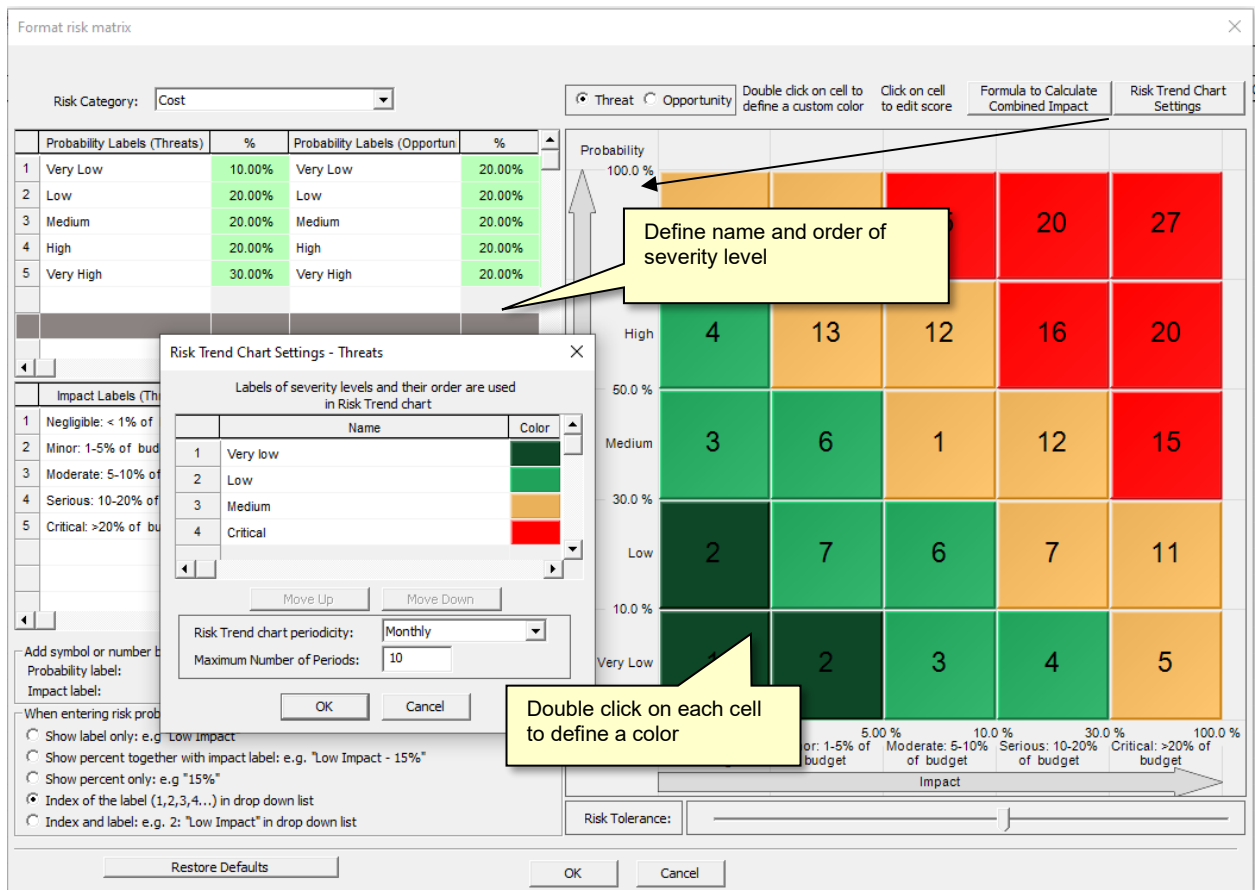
Format risk matrix

Risk Category: Cost

| | Probability Labels (Threats) | % | Probability Labels (Opportun | % |
|---|---|---|---|---|
| 1 | Very Low | 10.00% | Very Low | 20.00% |
| 2 | Low | 20.00% | Low | 20.00% |
| 3 | Medium | 20.00% | Medium | 20.00% |
| 4 | High | 20.00% | High | 20.00% |
| 5 | Very High | 30.00% | Very High | 20.00% |

Impact Labels (Thr
1 Negligible: < 1% of
2 Minor: 1-5% of bud
3 Moderate: 5-10% of
4 Serious: 10-20% of
5 Critical: >20% of bu

Add symbol or number b
Probability label:
Impact label:

When entering risk prob
Show label only: e.g. "Low Impact"
Show percent together with impact label: e.g. "Low Impact - 15%"
Show percent only: e.g "15%"
Index of the label (1,2,3,4...) in drop down list
Index and label: e.g. 2: "Low Impact" in drop down list

Restore Defaults

Threat Opportunity
Double click on cell to define a custom color
Click on cell to edit score
Formula to Calculate Combined Impact
Risk Trend Chart Settings

Probability
100.0 %
High
50.0 %
Medium
30.0 %
Low
10.0 %
Very Low

| | | | | |
|---|---|---|---|---|
| | | 5 | 20 | 27 |
| 4 | 13 | 12 | 16 | 20 |
| 3 | 6 | 1 | 12 | 15 |
| 2 | 7 | 6 | 7 | 11 |
| 1 | 2 | 3 | 4 | 5 |

5.00 % 10.0 % 30.0 % 100.0 %
or: 1-5% of budget
Moderate: 5-10% of budget
Serious: 10-20% of budget
Critical: >20% of budget
Impact

Risk Tolerance:

Define name and order of severity level

Double click on each cell to define a color

Risk Trend Chart Settings - Threats
Labels of severity levels and their order are used in Risk Trend chart

| | Name | Color |
|---|---|---|
| 1 | Very low | |
| 2 | Low | |
| 3 | Medium | |
| 4 | Critical | |

Move Up Move Down
Risk Trend chart periodicity: Monthly
Maximum Number of Periods: 10
OK Cancel

OK Cancel